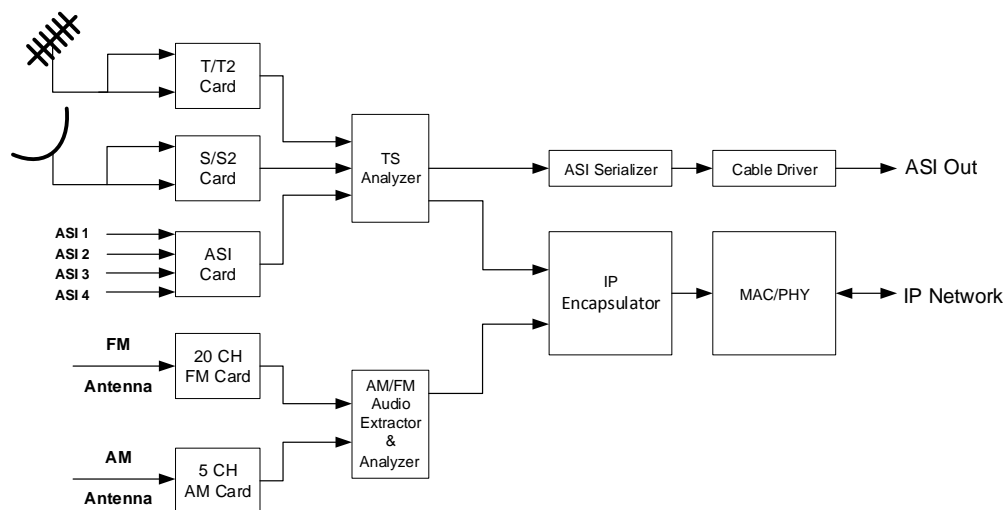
T/T2 Card

S/S2 Card

ASI 1
ASI 2
ASI 3
ASI 4

ASI Card

TS Analyzer

ASI Serializer

Cable Driver

ASI Out

IP Encapsulator

MAC/PHY

IP Network

FM
Antenna

20 CH FM Card

AM
Antenna

5 CH AM Card

AM/FM Audio Extractor & Analyzer